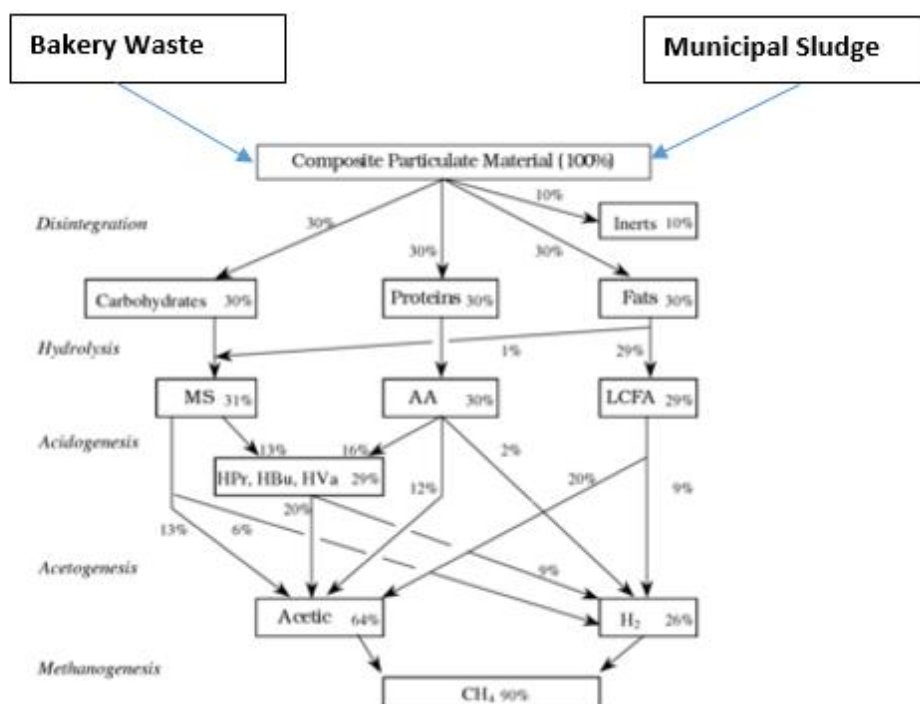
Bakery Waste

Municipal Sludge

Composite Particulate Material (100%)

Disintegration

30%

30%

30%

10%

Inerts 10%

Carbohydrates 30%

Proteins 30%

Fats 30%

Hydrolysis

1%

29%

MS 31%

AA 30%

LCFA 29%

Acidogenesis

13%

16%

2%

HPr, HBu, HVa 29%

12%

20%

9%

20%

13%

6%

Acetogenesis

9%

Acetic 64%

$H_2$ 26%

Methanogenesis

$CH_4$ 90%